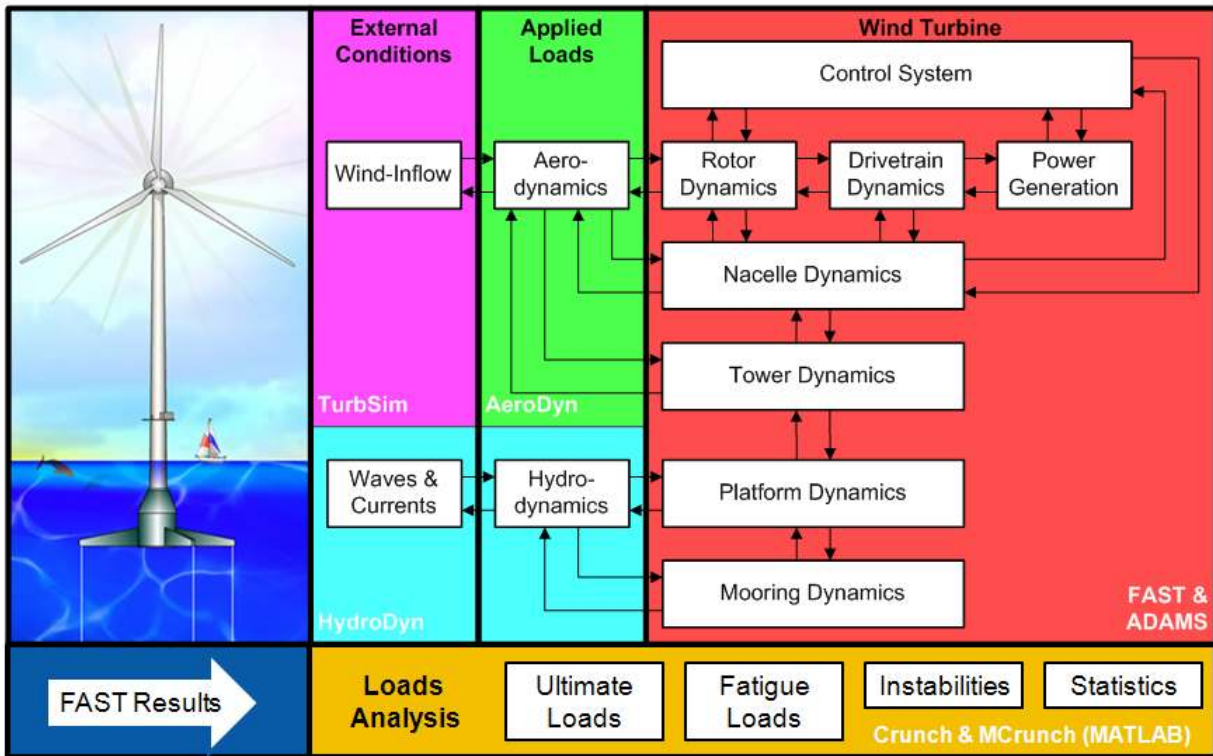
External Conditions

Applied Loads

Wind Turbine

Control System

Wind-Inflow

Aero-dynamics

Rotor Dynamics

Drivetrain Dynamics

Power Generation

Nacelle Dynamics

Tower Dynamics

TurbSim

AeroDyn

Waves & Currents

Hydro-dynamics

Platform Dynamics

Mooring Dynamics

HydroDyn

FAST & ADAMS

FAST Results

Loads Analysis

Ultimate Loads

Fatigue Loads

Instabilities

Statistics

Crunch & MCrunch (MATLAB)